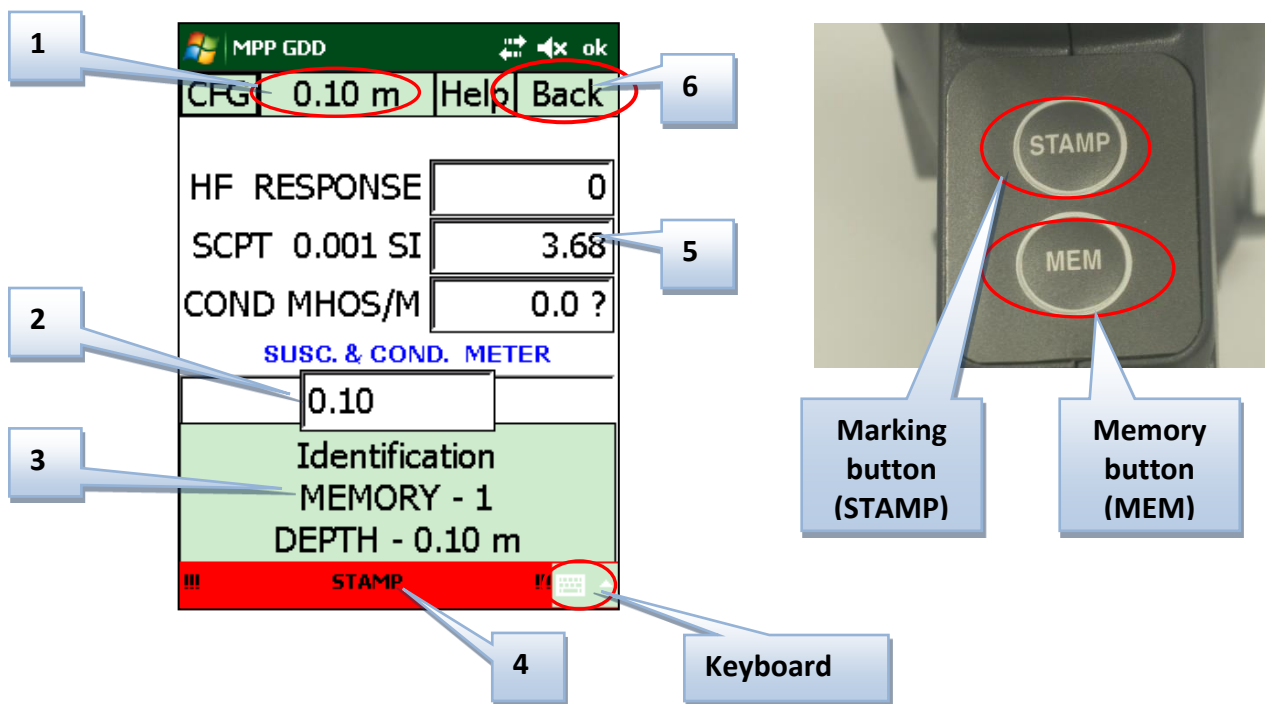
1

MPP GDD ok

CFG 0.10 m Help Back

6

HF RESPONSE 0

SCPT 0.001 SI 3.68

5

COND MHOS/M 0.0 ?

2

SUSC. & COND. METER

0.10

3

Identification
MEMORY - 1
DEPTH - 0.10 m

!!! STAMP !!!

4

Keyboard

STAMP

MEM

Marking button (STAMP)

Memory button (MEM)